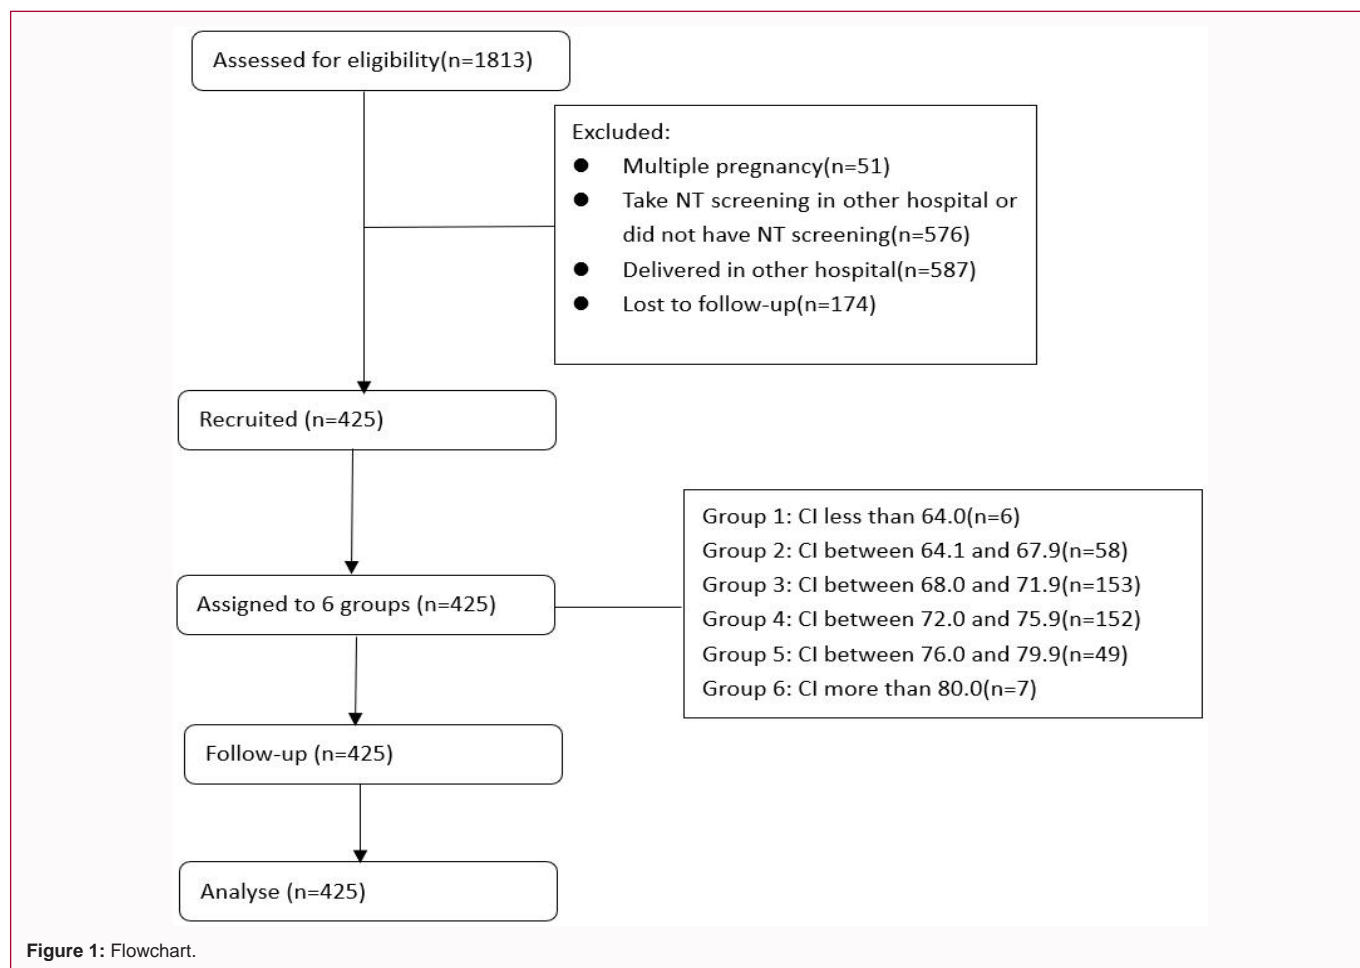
Assessed for eligibility(n=1813)

Excluded:
- Multiple pregnancy(n=51)
- Take NT screening in other hospital or did not have NT screening(n=576)
- Delivered in other hospital(n=587)
- Lost to follow-up(n=174)

Recruited (n=425)

Assigned to 6 groups (n=425)

Group 1: CI less than 64.0(n=6)
Group 2: CI between 64.1 and 67.9(n=58)
Group 3: CI between 68.0 and 71.9(n=153)
Group 4: CI between 72.0 and 75.9(n=152)
Group 5: CI between 76.0 and 79.9(n=49)
Group 6: CI more than 80.0(n=7)

Follow-up (n=425)

Analyse (n=425)

Figure 1: Flowchart.